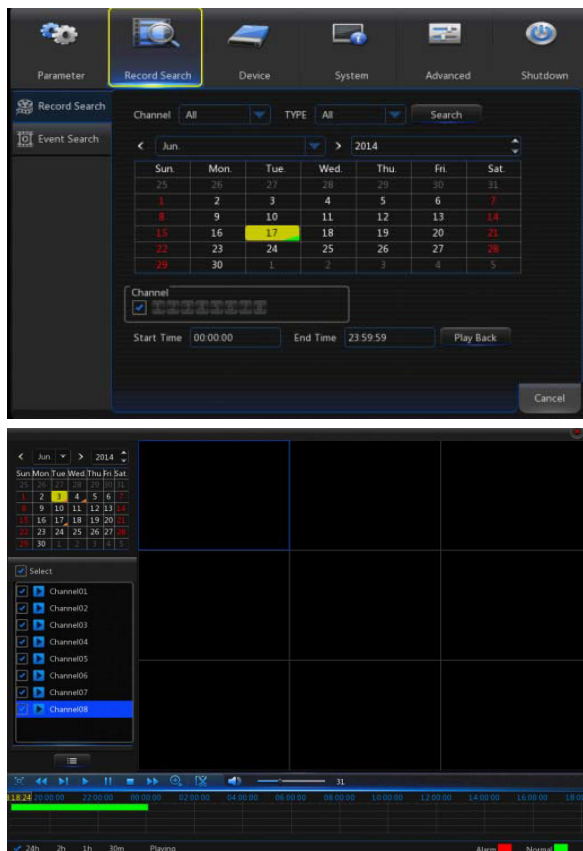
Parameter
Record Search
Device
System
Advanced
Shutdown

Record Search
Event Search

Channel All TYPE All Search

< Jun. > 2014

| Sun. | Mon. | Tue. | Wed. | Thu. | Fri. | Sat. |
|---|---|---|---|---|---|---|
| 25 | 26 | 27 | 28 | 29 | 30 | 31 |
| 1 | 2 | 3 | 4 | 5 | 6 | 7 |
| 8 | 9 | 10 | 11 | 12 | 13 | 14 |
| 15 | 16 | 17 | 18 | 19 | 20 | 21 |
| 22 | 23 | 24 | 25 | 26 | 27 | 28 |
| 29 | 30 | 1 | 2 | 3 | 4 | 5 |

Channel

Start Time 00:00:00 End Time 23:59:59 Play Back

Cancel

< Jun > 2014

| Sun | Mon | Tue | Wed | Thu | Fri | Sat. |
|---|---|---|---|---|---|---|
| 25 | 26 | 27 | 28 | 29 | 30 | 31 |
| 1 | 2 | 3 | 4 | 5 | 6 | 7 |
| 8 | 9 | 10 | 11 | 12 | 13 | 14 |
| 15 | 16 | 17 | 18 | 19 | 20 | 21 |
| 22 | 23 | 24 | 25 | 26 | 27 | 28 |
| 29 | 30 | 1 | 2 | 3 | 4 | 5 |

Select
Channel01
Channel02
Channel03
Channel04
Channel05
Channel06
Channel07
Channel08

31

18:24 20:00:00 22:00:00 00:00:00 02:00:00 04:00:00 06:00:00 08:00:00 10:00:00 12:00:00 14:00:00 16:00:00 18:0

24h 2h 1h 30m Playing Alarm Normal